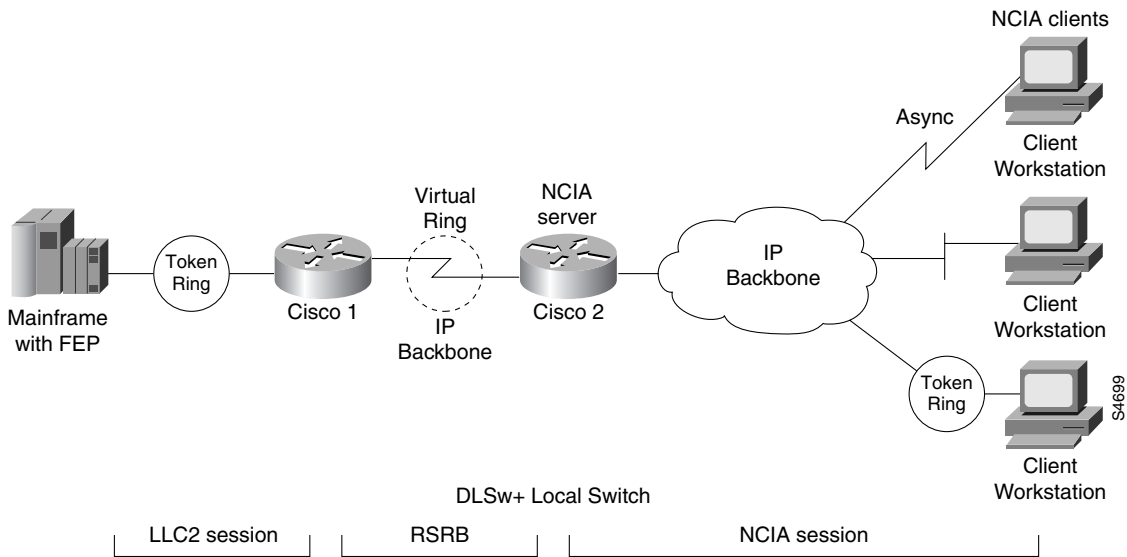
NCIA clients

Async

Client Workstation

Virtual Ring

NCIA server

Token Ring

IP Backbone

Client Workstation

Mainframe with FEP

Cisco 1

IP Backbone

Cisco 2

Token Ring

S4699

Client Workstation

DLSw+ Local Switch

LLC2 session

RSRB

NCIA session